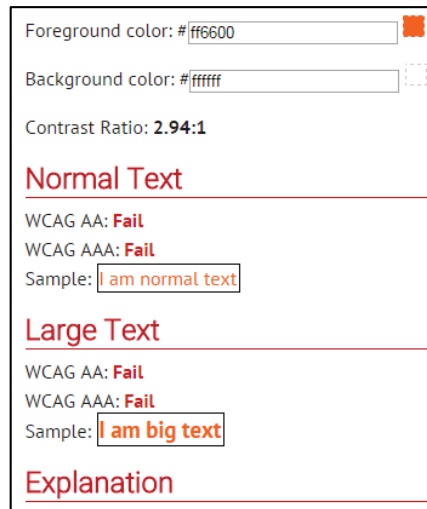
Foreground color: #ff6600

Background color: #ffffff

Contrast Ratio: **2.94:1**

Normal Text

WCAG AA: **Fail**

WCAG AAA: **Fail**

Sample: I am normal text

Large Text

WCAG AA: **Fail**

WCAG AAA: **Fail**

Sample: **I am big text**

Explanation